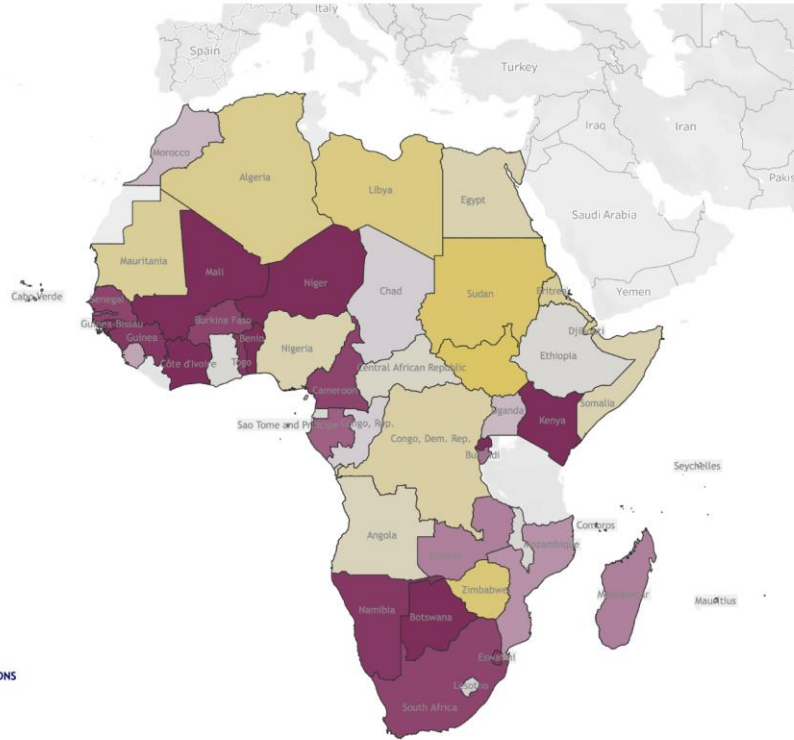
Italy
Spain
Turkey
Iraq
Iran
Pakis
Morocco
Algeria
Libya
Egypt
Saudi Arabia
Mauritania
Mali
Niger
Chad
Sudan
Eritrea
Yemen
Cabo Verde
Senegal
Guinea-Bissau
Guinea
Burkina Faso
Benin
Togo
Côte d'Ivoire
Nigeria
Central African Republic
Djibouti
Ethiopia
Somalia
Cameroon
Sao Tome and Principe
Congo, Rep.
Congo, Dem. Rep.
Uganda
Kenya
Burundi
Seychelles
Comoros
Angola
Zambia
Mozambique
Zimbabwe
Madagascar
Mauritius
Namibia
Botswana
Eswatini
Lesotho
South Africa
ONS